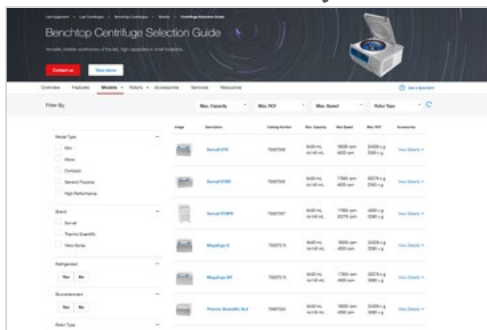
Lab Equipment > Lab Centrifuges > Benchtop Centrifuges > Models > Centrifuge Selection Guide

Benchtop Centrifuge Selection Guide

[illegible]

Contact us

View demo

Overview Features Models Rotors Accessories Services Resources

Ask a Specialist

Filter By

Max. Capacity

Max. RCF

Max. Speed

Rotor Type

Model Type

Mini

Micro

Compact

General Purpose

High Performance

Brand

Sorvall

Thermo Scientific

Heraeus

Refrigerated

Yes No

Biocontainment

Yes No

Rotor Type

| Image | Description | Catalog Number | Max. Capacity | Max Speed | Max. RCF | Accessories |
|---|---|---|---|---|---|---|
| | Sorvall ST8 | 75007200 | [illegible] | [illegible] | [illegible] | View Details |
| | Sorvall ST8R | 75007205 | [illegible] | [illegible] | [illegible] | View Details |
| | Sorvall ST8FR | 75007207 | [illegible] | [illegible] | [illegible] | View Details |
| | Megafuge 8 | 75007210 | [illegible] | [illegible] | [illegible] | View Details |
| | Megafuge 8R | 75007215 | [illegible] | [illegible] | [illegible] | View Details |
| | Thermo Scientific SL8 | 75007224 | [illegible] | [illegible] | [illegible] | View Details |